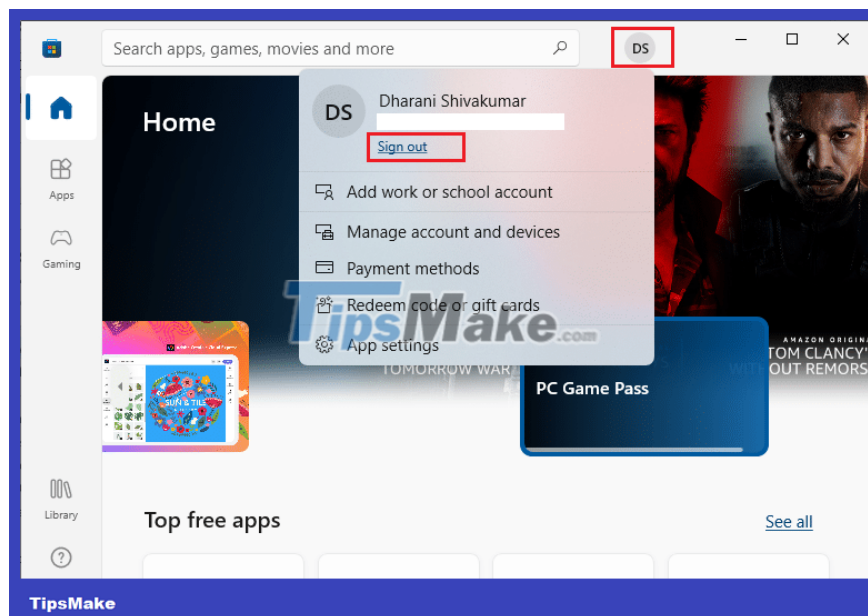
Search apps, games, movies and more

DS

Apps

Gaming

Home

DS

Dharani Shivakumar

Sign out

Add work or school account

Manage account and devices

Payment methods

Redeem code or gift cards

App settings

TipsMake.com

TOMORROW WAR

AMAZON ORIGINAL

TOM CLANCY'S

WITHOUT REMORSE

SUN & TILE

PC Game Pass

Library

Top free apps

See all

TipsMake